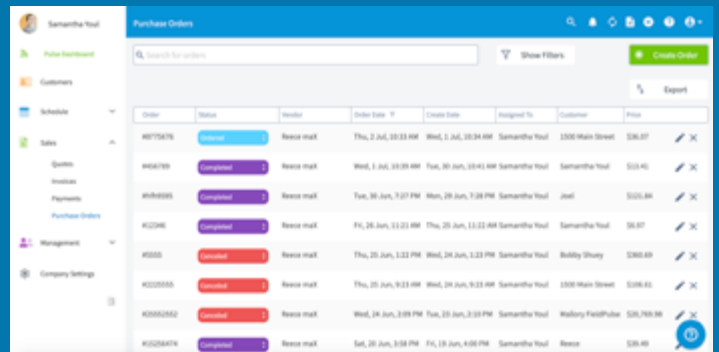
Samantha Youl

Pulse Dashboard

Customers

Schedule

Sales

Quotes

Invoices

Payments

Purchase Orders

Management

Company Settings

Purchase Orders

Search for orders

Show Filters

Create Order

Export

| Order | Status | Vendor | Order Date | Create Date | Assigned To | Customer | Price |
|---|---|---|---|---|---|---|---|
| #8775676 | Ordered | Reece maX | Thu, 2 Jul, 10:33 AM | Wed, 1 Jul, 10:34 AM | Samantha Youl | 1500 Main Street | $36.07 |
| #456789 | Completed | Reece maX | Thu, 1 Jul, 10:09 AM | Tue, 30 Jun, 10:41 AM | Samantha Youl | Samantha Youl | $13.41 |
| #hfh9595 | Completed | Reece maX | Tue, 30 Jun, 7:27 PM | Tue, 30 Jun, 7:28 PM | Samantha Youl | Joel | $121.84 |
| #12346 | Completed | Reece maX | Fri, 26 Jun, 11:21 AM | Thu, 25 Jun, 11:22 AM | Samantha Youl | Samantha Youl | $6.97 |
| #5555 | Canceled | Reece maX | Thu, 25 Jun, 1:22 PM | Wed, 24 Jun, 1:22 PM | Samantha Youl | Bobby Shuey | $360.69 |
| #1225555 | Canceled | Reece maX | Thu, 25 Jun, 12:02 PM | Wed, 24 Jun, 12:03 PM | Samantha Youl | 1500 Main Street | $106.61 |
| #25552552 | Canceled | Reece maX | Wed, 24 Jun, 3:09 PM | Tue, 23 Jun, 3:10 PM | Samantha Youl | Mallory FieldPulse | $26,769.98 |
| #15256474 | Completed | Reece maX | Sat, 20 Jun, 3:58 PM | Fri, 19 Jun, 3:59 PM | Samantha Youl | Reece | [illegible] |